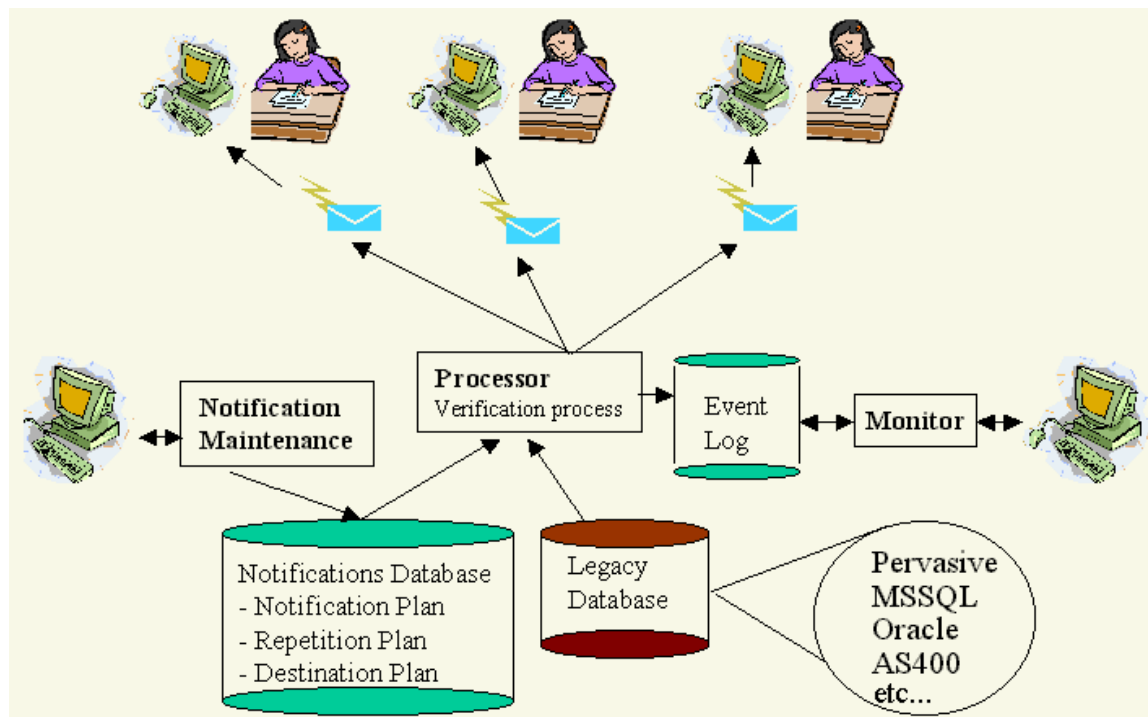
Notification Maintenance

Processor
Verification process

Event Log

Monitor

Notifications Database
- Notification Plan
- Repetition Plan
- Destination Plan

Legacy Database

Pervasive
MSSQL
Oracle
AS400
etc...